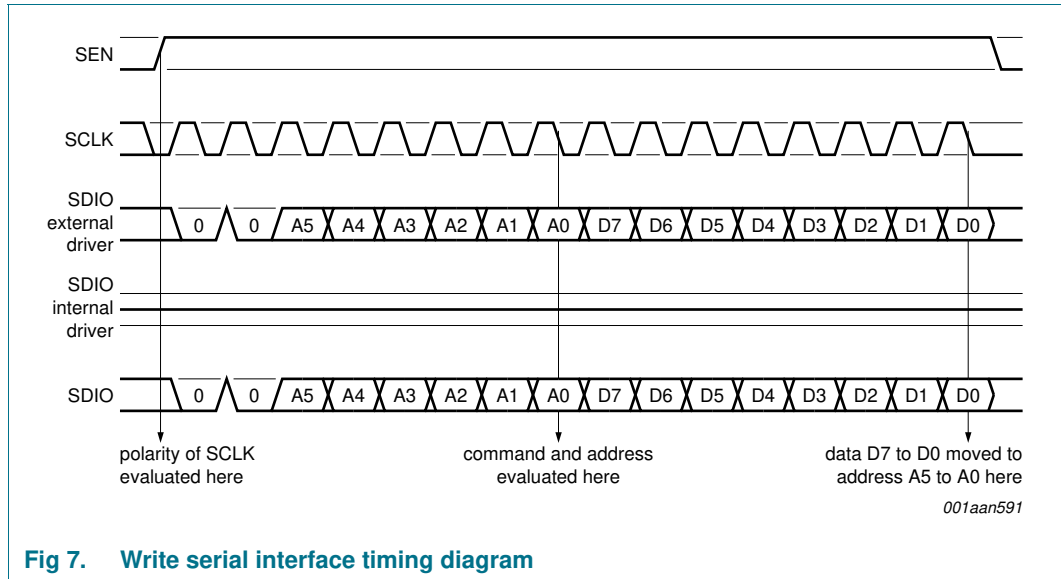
SEN

SCLK

SDIO external driver

0 0 A5 A4 A3 A2 A1 A0 D7 D6 D5 D4 D3 D2 D1 D0

SDIO internal driver

SDIO

0 0 A5 A4 A3 A2 A1 A0 D7 D6 D5 D4 D3 D2 D1 D0

polarity of SCLK evaluated here

command and address evaluated here

data D7 to D0 moved to address A5 to A0 here

001aan591

Fig 7. Write serial interface timing diagram